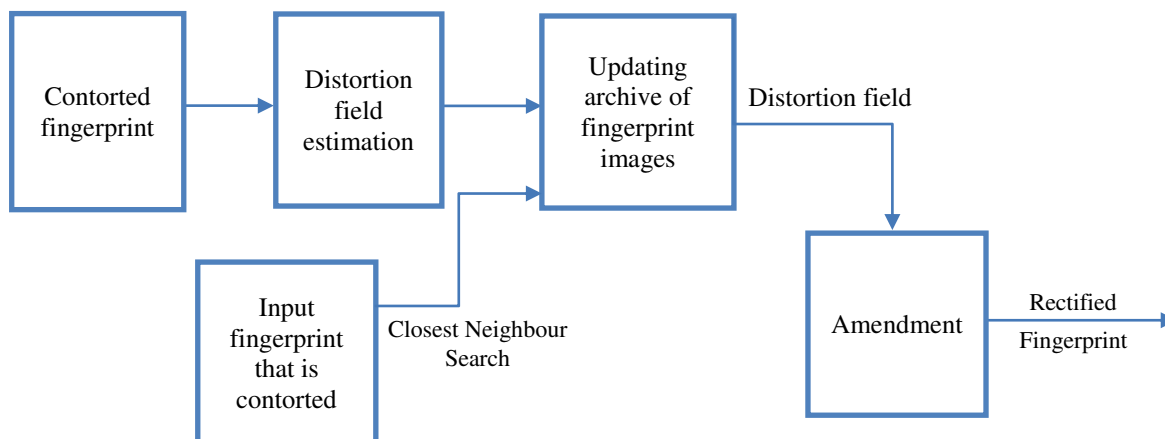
Contorted fingerprint

Distortion field estimation

Updating archive of fingerprint images

Distortion field

Input fingerprint that is contorted

Closest Neighbour Search

Amendment

Rectified Fingerprint